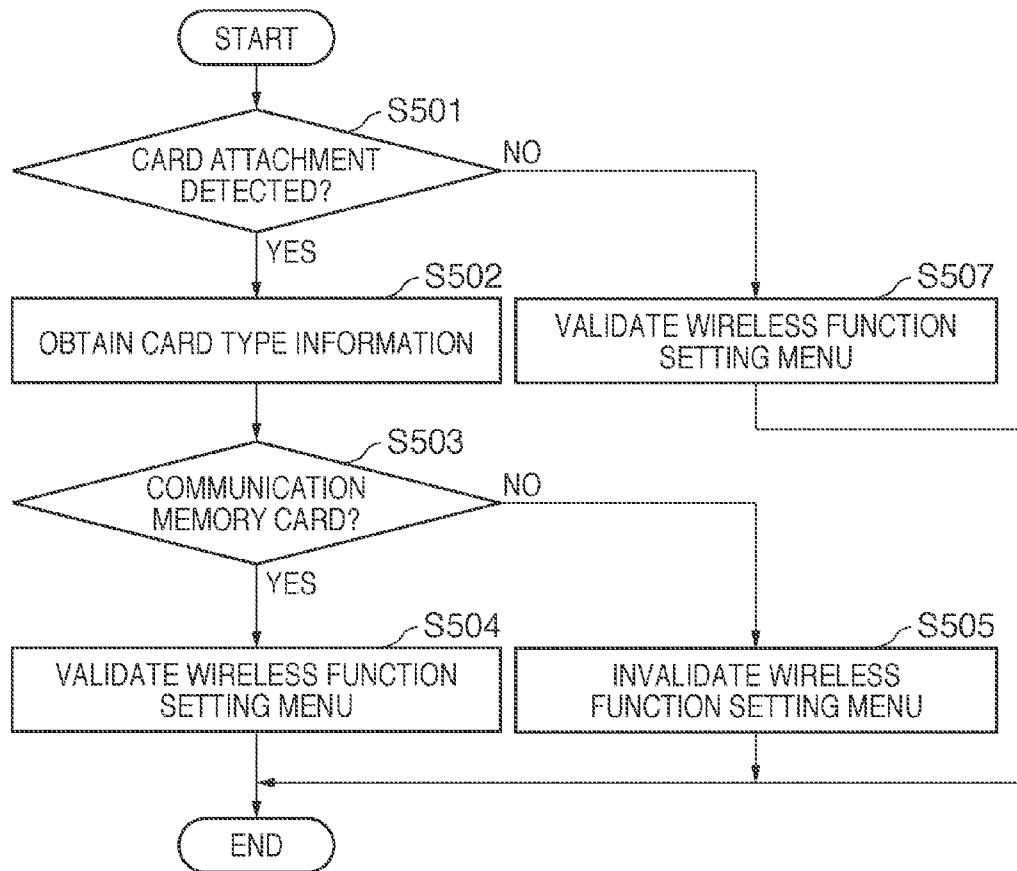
START

S501

CARD ATTACHMENT DETECTED?

NO

YES

S502

OBTAIN CARD TYPE INFORMATION

S507

VALIDATE WIRELESS FUNCTION SETTING MENU

S503

COMMUNICATION MEMORY CARD?

NO

YES

S504

VALIDATE WIRELESS FUNCTION SETTING MENU

S505

INVALIDATE WIRELESS FUNCTION SETTING MENU

END